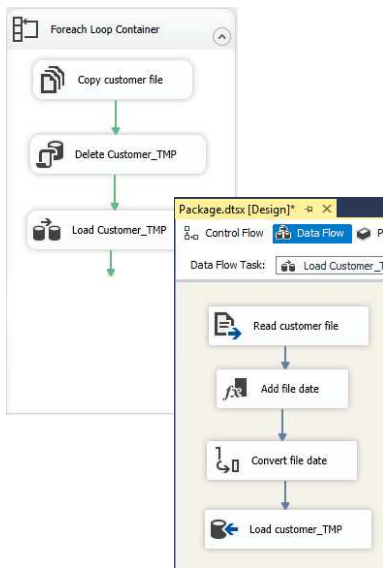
Foreach Loop Container

Copy customer file

Delete Customer_TMP

Load Customer_TMP

Package.dtsx [Design]* ⊕ ✕

Control Flow Data Flow P

Data Flow Task: Load Customer_T

Read customer file

Add file date

Convert file date

Load customer_TMP